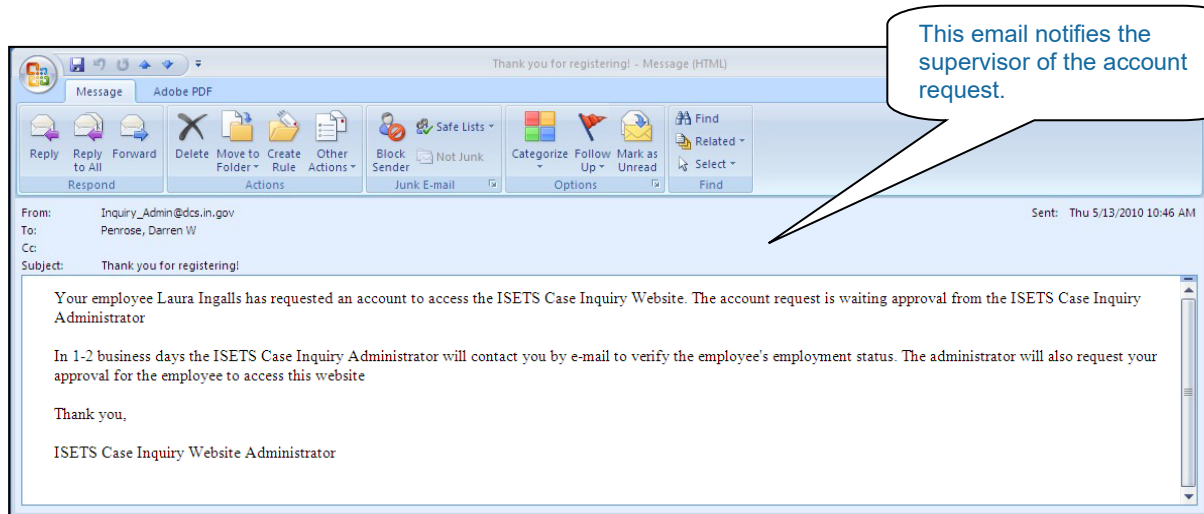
Thank you for registering! - Message (HTML)

Message Adobe PDF

Reply Reply to All Forward
Respond

Delete Move to Folder Create Rule Other Actions
Actions

Block Sender Safe Lists Not Junk
Junk E-mail

Categorize Follow Up Mark as Unread
Options

Find Related Select
Find

This email notifies the supervisor of the account request.

From: Inquiry_Admin@dcs.in.gov
To: Penrose, Darren W
Cc:
Subject: Thank you for registering!

Sent: Thu 5/13/2010 10:46 AM

Your employee Laura Ingalls has requested an account to access the ISETS Case Inquiry Website. The account request is waiting approval from the ISETS Case Inquiry Administrator

In 1-2 business days the ISETS Case Inquiry Administrator will contact you by e-mail to verify the employee's employment status. The administrator will also request your approval for the employee to access this website

Thank you,

ISETS Case Inquiry Website Administrator